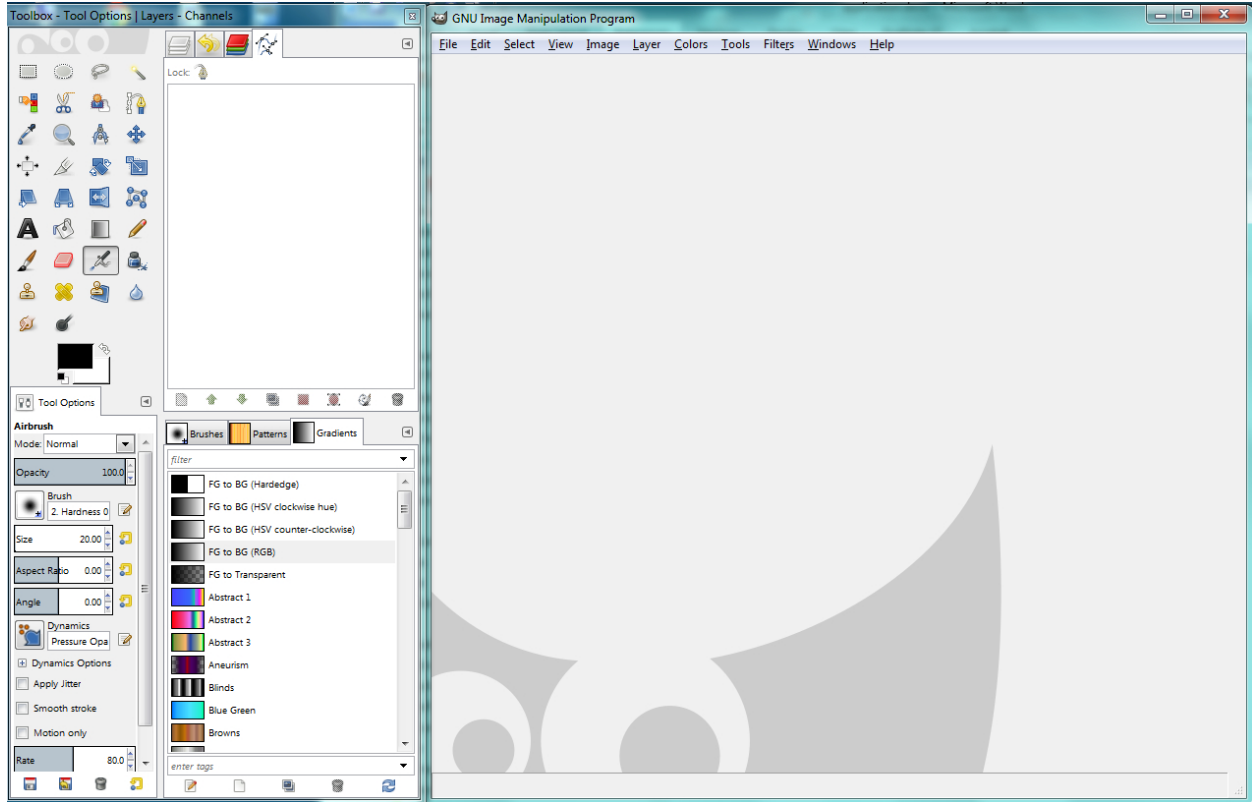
Toolbox - Tool Options | Layers - Channels

Lock:

Tool Options

Airbrush

Mode: Normal

Opacity 100.0

Brush
2. Hardness 0

Size 20.00

Aspect Ratio 0.00

Angle 0.00

Dynamics
Pressure Opa

Dynamics Options

Apply Jitter

Smooth stroke

Motion only

Rate 80.0

Brushes Patterns Gradients

filter

FG to BG (Hardedge)
FG to BG (HSV clockwise hue)
FG to BG (HSV counter-clockwise)
FG to BG (RGB)
FG to Transparent
Abstract 1
Abstract 2
Abstract 3
Aneurism
Blinds
Blue Green
Browns

enter tags

GNU Image Manipulation Program

File Edit Select View Image Layer Colors Tools Filters Windows Help